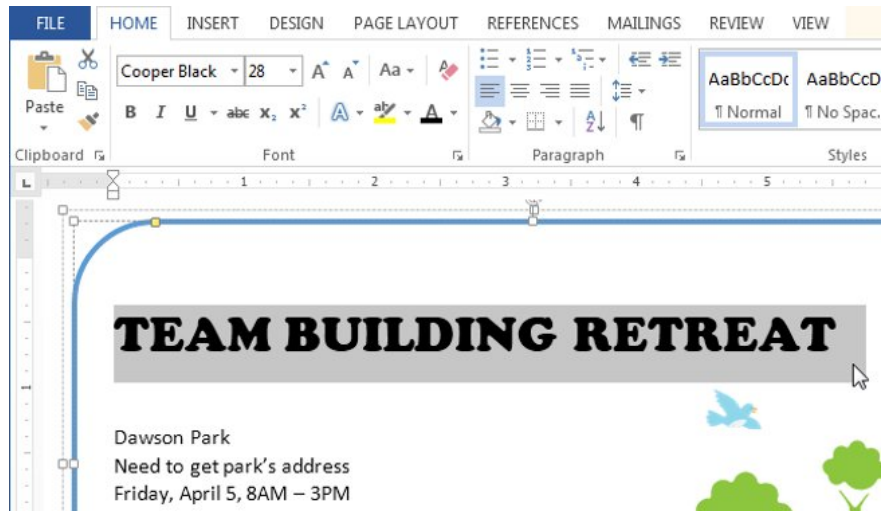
FILE HOME INSERT DESIGN PAGE LAYOUT REFERENCES MAILINGS REVIEW VIEW

Paste

Cooper Black 28

A A Aa

B I U abc $x_2$ $x^2$

A

AaBbCcDc ¶ Normal

AaBbCcD ¶ No Spac.

Clipboard

Font

Paragraph

Styles

L 1 2 3 4 5

TEAM BUILDING RETREAT

Dawson Park
Need to get park's address
Friday, April 5, 8AM – 3PM